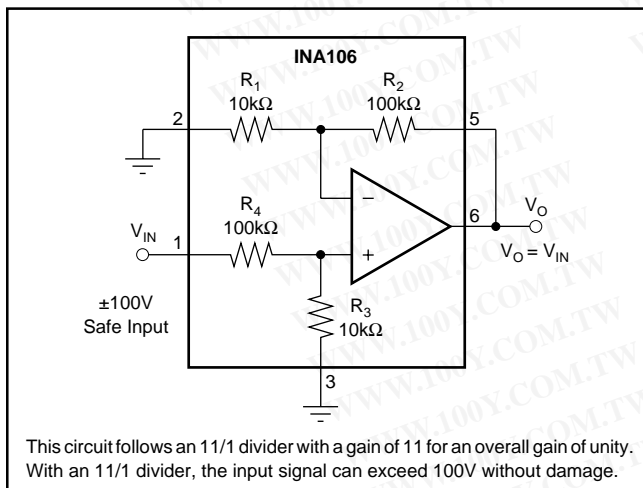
INA106

$R_1$ 10kΩ

$R_2$ 100kΩ

2

5

$R_4$ 100kΩ

–

+

6

$V_O$

$V_{IN}$

1

$V_O = V_{IN}$

±100V Safe Input

$R_3$ 10kΩ

3

WWW.100Y.COM.TW

This circuit follows an 11/1 divider with a gain of 11 for an overall gain of unity. With an 11/1 divider, the input signal can exceed 100V without damage.